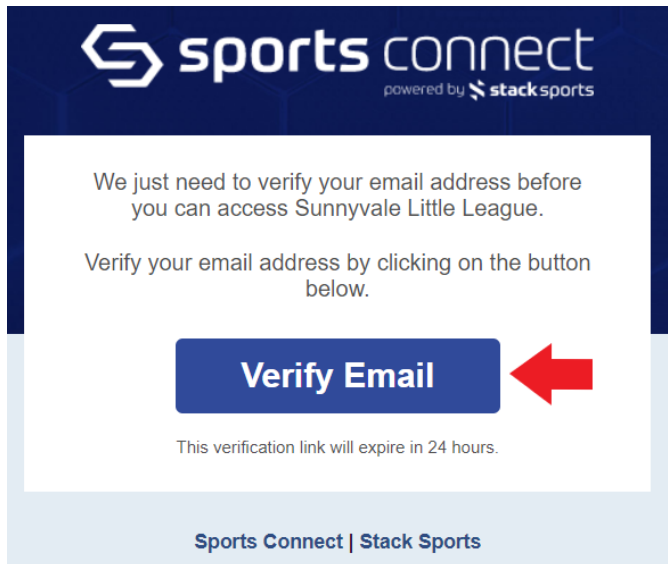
sports connect
powered by stack sports

We just need to verify your email address before you can access Sunnyvale Little League.

Verify your email address by clicking on the button below.

Verify Email

This verification link will expire in 24 hours.

Sports Connect | Stack Sports